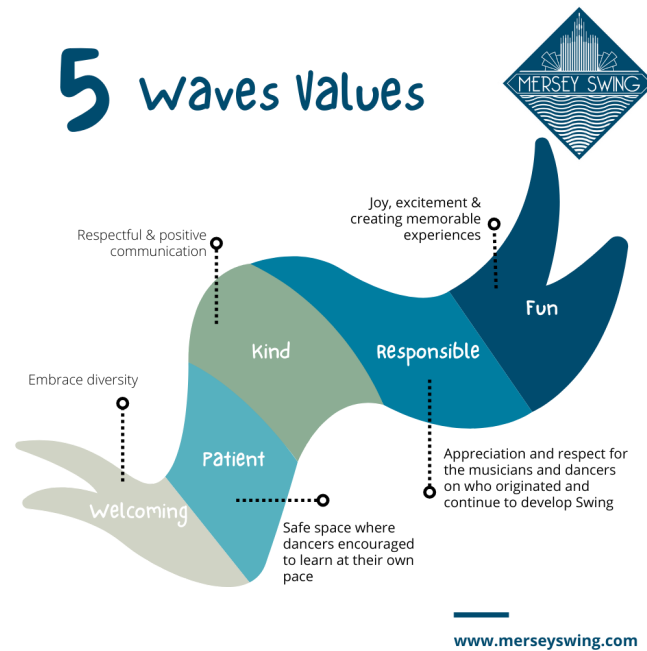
5 Waves Values

MERSEY SWING

Joy, excitement & creating memorable experiences

Respectful & positive communication

Fun

Kind

Responsible

Embrace diversity

Patient

Welcoming

Appreciation and respect for the musicians and dancers on who originated and continue to develop Swing

Safe space where dancers encouraged to learn at their own pace

www.merseyswing.com